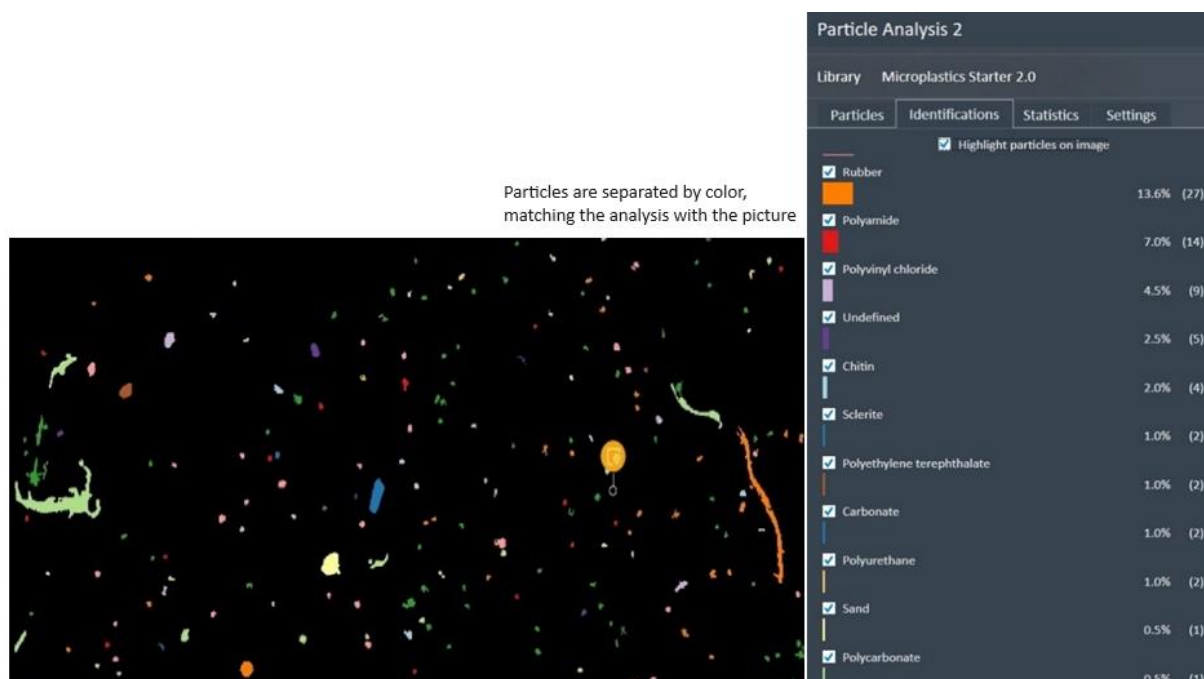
Particles are separated by color, matching the analysis with the picture

Particle Analysis 2

Library Microplastics Starter 2.0

Particles Identifications Statistics Settings

Highlight particles on image

Rubber
13.6% (27)

Polyamide
7.0% (14)

Polyvinyl chloride
4.5% (9)

Undefined
2.5% (5)

Chitin
2.0% (4)

Sclerite
1.0% (2)

Polyethylene terephthalate
1.0% (2)

Carbonate
1.0% (2)

Polyurethane
1.0% (2)

Sand
0.5% (1)

Polycarbonate
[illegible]